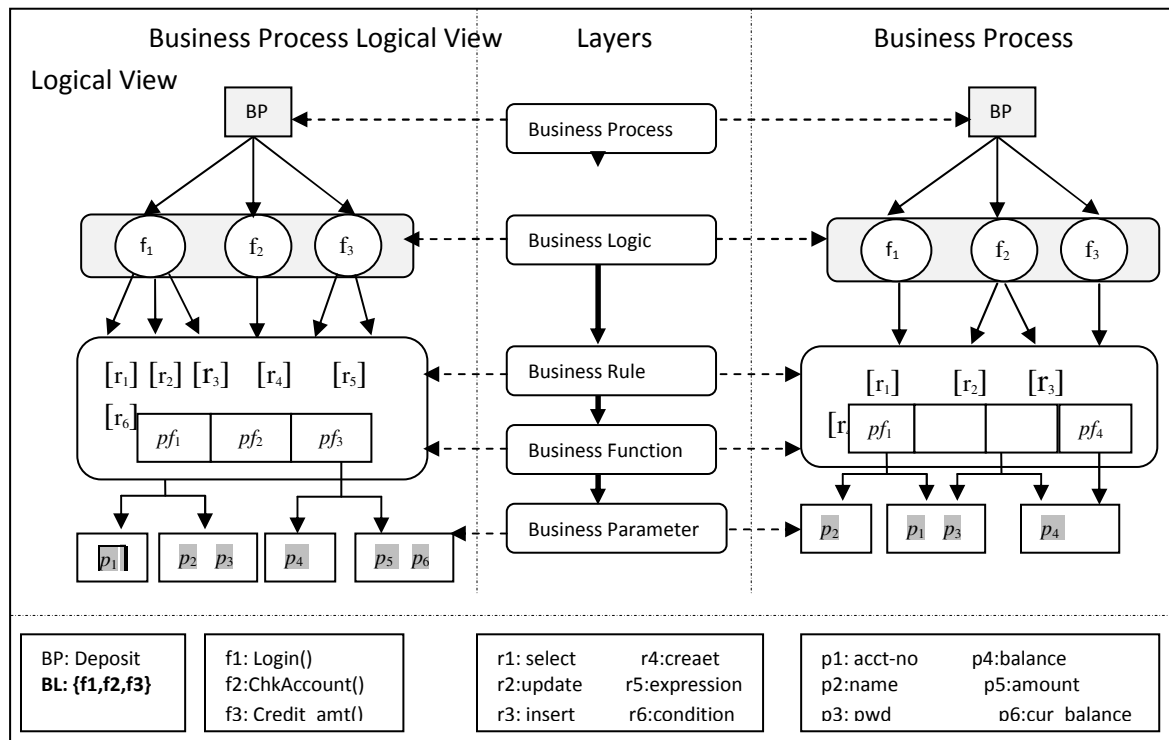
Business Process Logical View

Logical View

BP

$f_1$ $f_2$ $f_3$

$[r_1]$ $[r_2]$ $[r_3]$ $[r_4]$ $[r_5]$

$[r_6]$

$pf_1$ $pf_2$ $pf_3$

$p_1$ $p_2$ $p_3$ $p_4$ $p_5$ $p_6$

Layers

Business Process

Business Logic

Business Rule

Business Function

Business Parameter

Business Process

BP

$f_1$ $f_2$ $f_3$

$[r_1]$ $[r_2]$ $[r_3]$

[r

$pf_1$ $pf_4$

$p_2$ $p_1$ $p_3$ $p_4$

BP: Deposit
**BL: {f1,f2,f3}**

f1: Login()
f2:ChkAccount()
f3: Credit_amt()

| | |
|---|---|
| r1: select | r4:creaet |
| r2:update | r5:expression |
| r3: insert | r6:condition |

| | |
|---|---|
| p1: acct-no | p4:balance |
| p2:name | p5:amount |
| p3: pwd | p6:cur_balance |